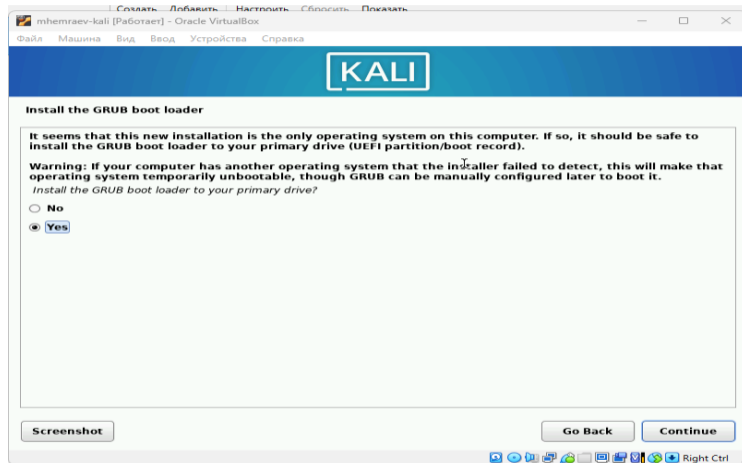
Создать Добавить Настроить Сбросить Показать

mhemraev-kali [Работает] - Oracle VirtualBox

Файл Машина Вид Ввод Устройства Справка

KALI

Install the GRUB boot loader

It seems that this new installation is the only operating system on this computer. If so, it should be safe to install the GRUB boot loader to your primary drive (UEFI partition/boot record).

Warning: If your computer has another operating system that the installer failed to detect, this will make that operating system temporarily unbootable, though GRUB can be manually configured later to boot it.

Install the GRUB boot loader to your primary drive?

No

Yes

Screenshot

Go Back

Continue

Right Ctrl